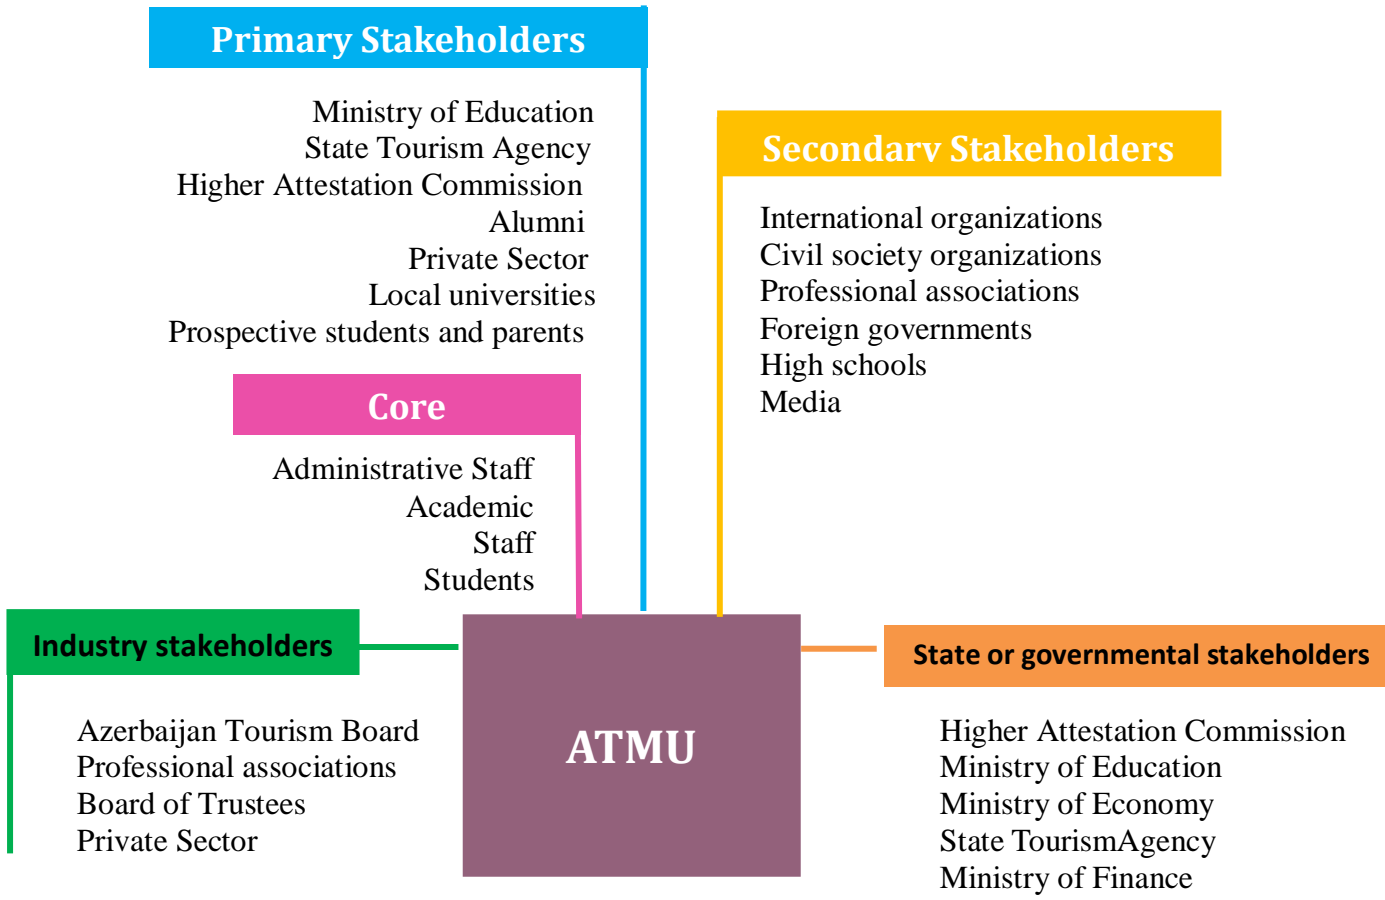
Primary Stakeholders

Ministry of Education
State Tourism Agency
Higher Attestation Commission
Alumni
Private Sector
Local universities
Prospective students and parents

Secondarv Stakeholders

International organizations
Civil society organizations
Professional associations
Foreign governments
High schools
Media

Core

Administrative Staff
Academic
Staff
Students

Industry stakeholders

Azerbaijan Tourism Board
Professional associations
Board of Trustees
Private Sector

ATMU

State or governmental stakeholders

Higher Attestation Commission
Ministry of Education
Ministry of Economy
State TourismAgency
Ministry of Finance